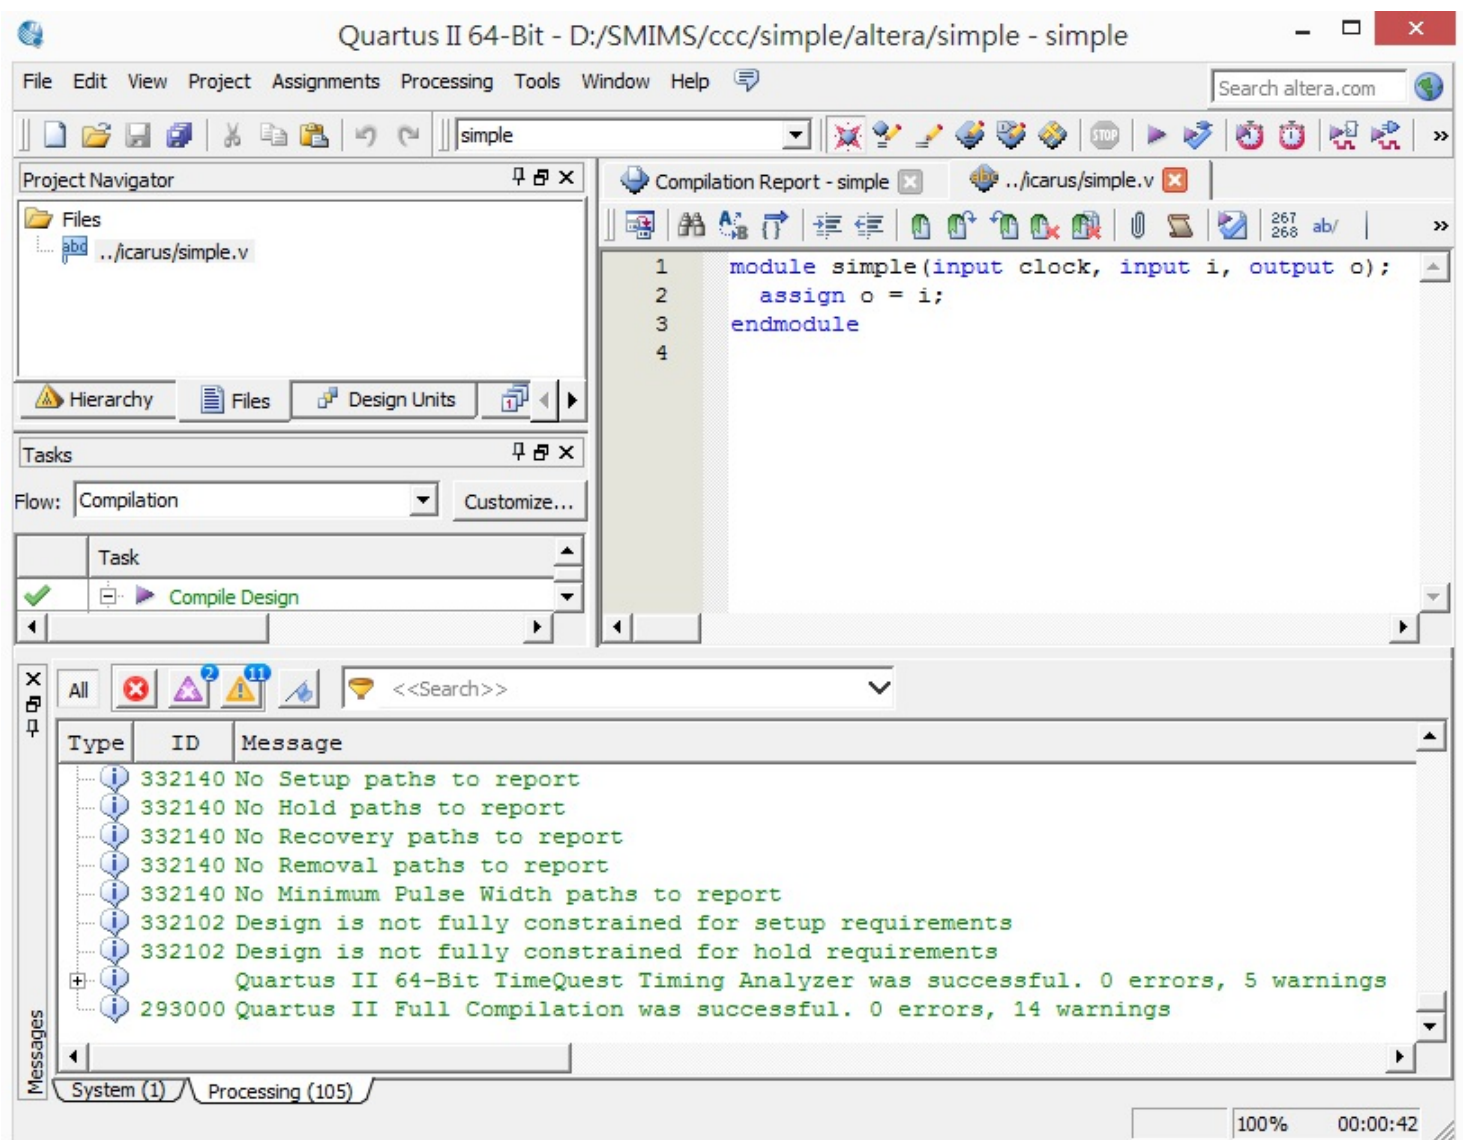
Quartus II 64-Bit - D:/SMIMS/ccc/simple/altera/simple - simple

File Edit View Project Assignments Processing Tools Window Help

Search altera.com

simple

Project Navigator

Files
../icarus/simple.v

Hierarchy Files Design Units

Tasks

Flow: Compilation Customize...

Task
Compile Design

Compilation Report - simple ../icarus/simple.v

1 module simple(input clock, input i, output o);
2 assign o = i;
3 endmodule
4

All 2 11 <<Search>>

| Type | ID | Message |
|---|---|---|
| | 332140 | No Setup paths to report |
| | 332140 | No Hold paths to report |
| | 332140 | No Recovery paths to report |
| | 332140 | No Removal paths to report |
| | 332140 | No Minimum Pulse Width paths to report |
| | 332102 | Design is not fully constrained for setup requirements |
| | 332102 | Design is not fully constrained for hold requirements |
| | | Quartus II 64-Bit TimeQuest Timing Analyzer was successful. 0 errors, 5 warnings |
| | 293000 | Quartus II Full Compilation was successful. 0 errors, 14 warnings |

Messages

System (1) Processing (105)

100% 00:00:42